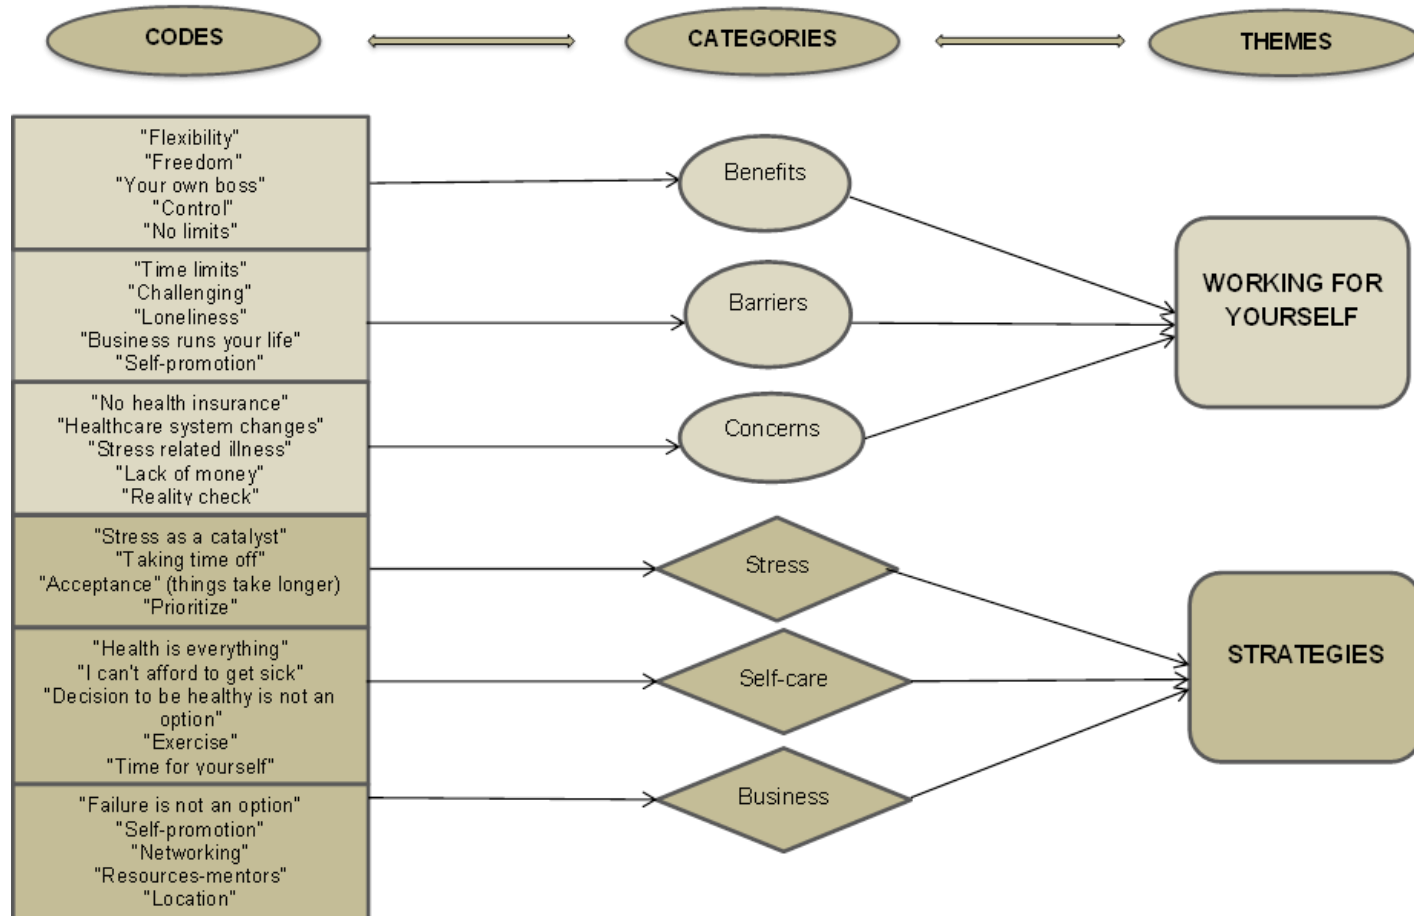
CODES

CATEGORIES

THEMES

"Flexibility"
"Freedom"
"Your own boss"
"Control"
"No limits"

Benefits

"Time limits"
"Challenging"
"Loneliness"
"Business runs your life"
"Self-promotion"

Barriers

WORKING FOR YOURSELF

"No health insurance"
"Healthcare system changes"
"Stress related illness"
"Lack of money"
"Reality check"

Concerns

"Stress as a catalyst"
"Taking time off"
"Acceptance" (things take longer)
"Prioritize"

Stress

"Health is everything"
"I can't afford to get sick"
"Decision to be healthy is not an option"
"Exercise"
"Time for yourself"

Self-care

STRATEGIES

"Failure is not an option"
"Self-promotion"
"Networking"
"Resources-mentors"
"Location"

Business